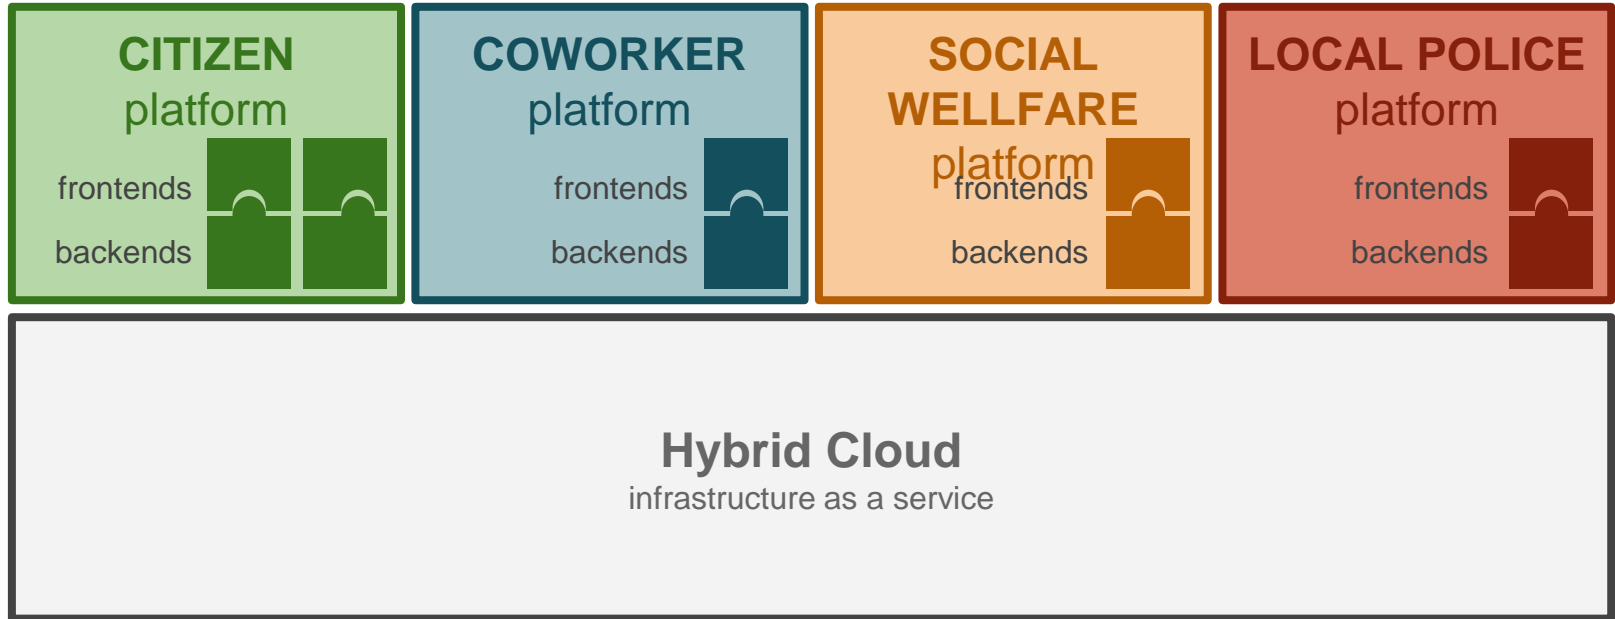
CITIZEN
platform

frontends

backends

COWORKER
platform

frontends

backends

SOCIAL
WELLFARE
platform

frontends

backends

LOCAL POLICE
platform

frontends

backends

Hybrid Cloud
infrastructure as a service